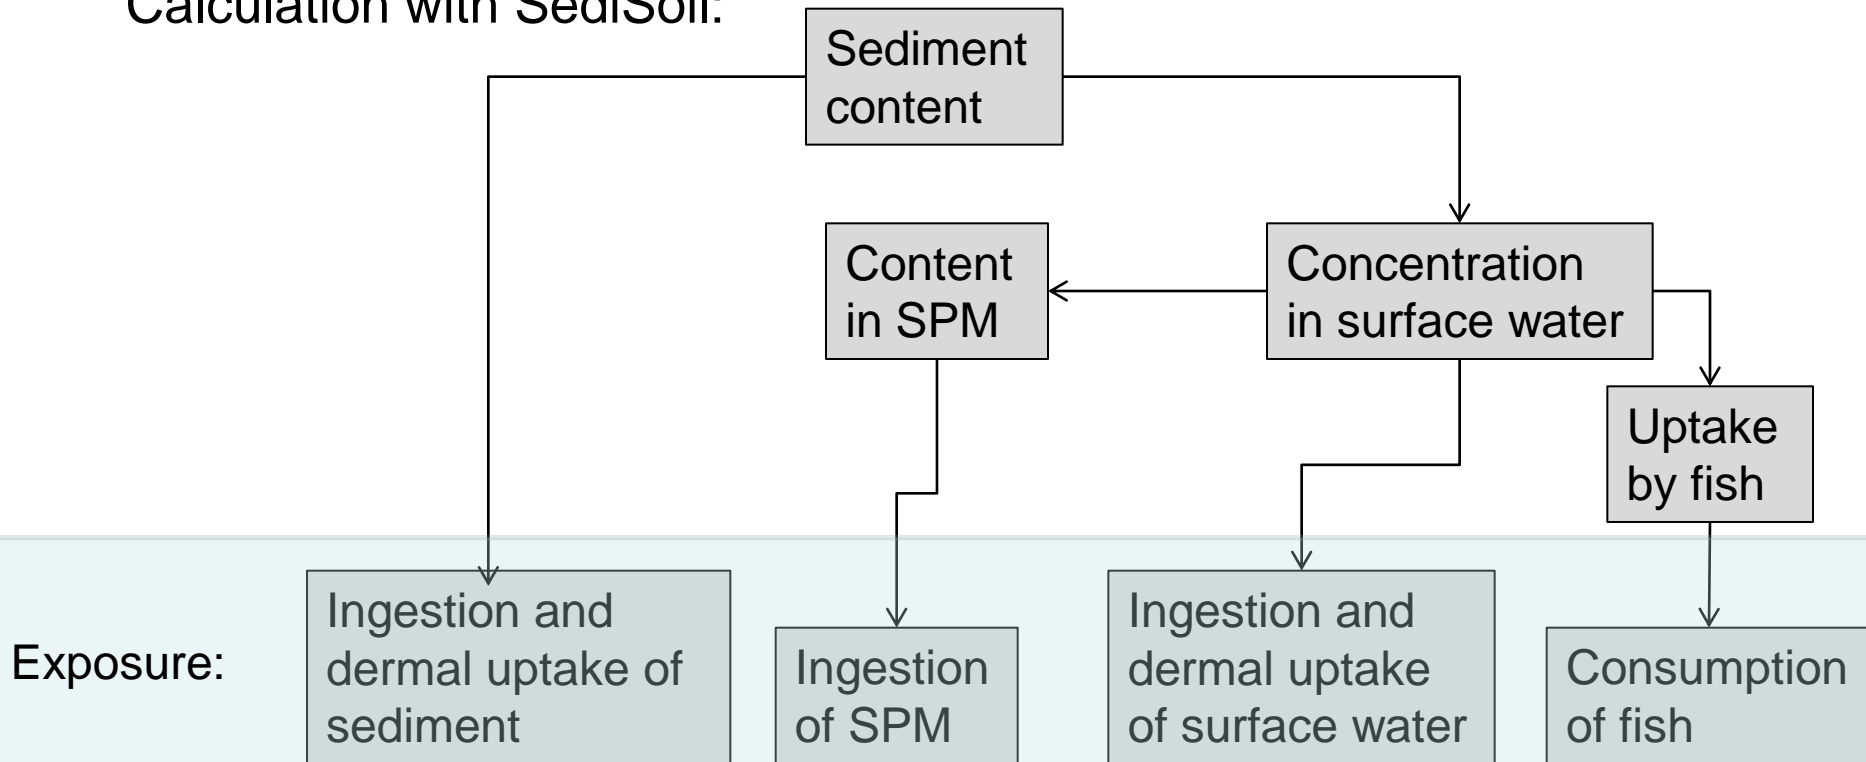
Calculation with SediSoil:

Sediment content

Content in SPM

Concentration in surface water

Uptake by fish

Exposure:

Ingestion and dermal uptake of sediment

Ingestion of SPM

Ingestion and dermal uptake of surface water

Consumption of fish